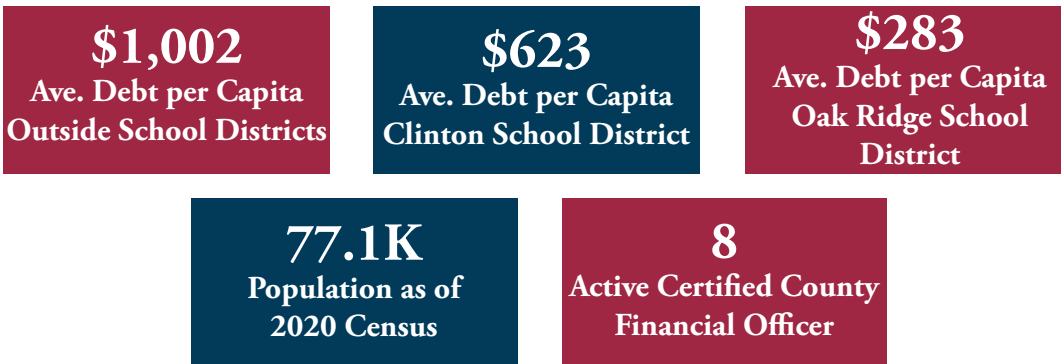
$1,002
Ave. Debt per Capita Outside School Districts

$623
Ave. Debt per Capita Clinton School District

$283
Ave. Debt per Capita Oak Ridge School District

77.1K
Population as of 2020 Census

8
Active Certified County Financial Officer